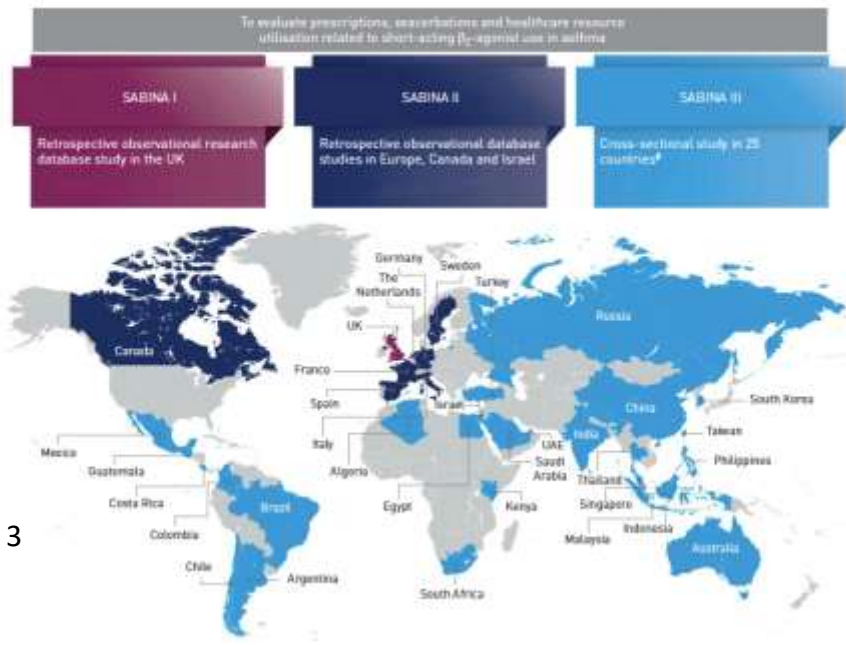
To evaluate prescriptions, exacerbations and healthcare resource utilisation related to short-acting $\beta_2$-agonist use in asthma

SABINA I

Retrospective observational research database study in the UK

SABINA II

Retrospective observational database studies in Europe, Canada and Israel

SABINA III

Cross-sectional study in 25 countries$^a$

Germany
Sweden
The Netherlands
Turkey
UK
Russia
Canada
France
Spain
Israel
China
South Korea
Italy
India
Taiwan
UAE
Mexico
Algeria
Saudi Arabia
Philippines
Guatemala
Thailand
Costa Rica
Egypt
Kenya
Singapore
Brazil
Colombia
Indonesia
Malaysia
Australia
Chile
Argentina
South Africa

3